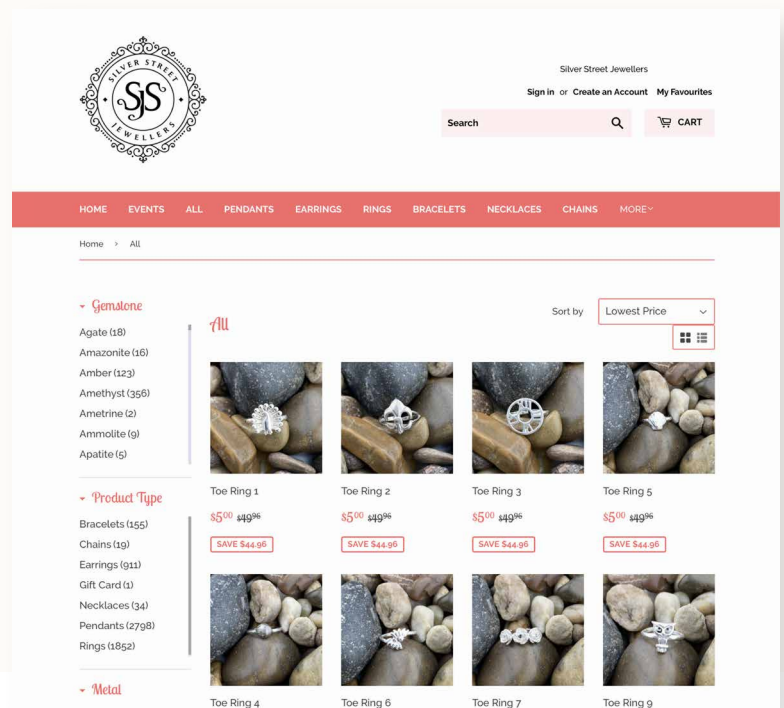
SILVER STREET SJS JEWELLERS

Silver Street Jewellers

Sign in or Create an Account My Favourites

Search

CART

HOME EVENTS ALL PENDANTS EARRINGS RINGS BRACELETS NECKLACES CHAINS MORE

Home > All

Gemstone

Agate (18)
Amazonite (16)
Amber (123)
Amethyst (356)
Ametrine (2)
Ammolite (9)
Apatite (5)

Product Type

Bracelets (155)
Chains (19)
Earrings (911)
Gift Card (1)
Necklaces (34)
Pendants (2798)
Rings (1852)

Metal

All

Sort by Lowest Price

Toe Ring 1
$5^{00}$ $49^{96}$
SAVE $44.96

Toe Ring 2
$5^{00}$ $49^{96}$
SAVE $44.96

Toe Ring 3
$5^{00}$ $49^{96}$
SAVE $44.96

Toe Ring 5
$5^{00}$ $49^{96}$
SAVE $44.96

Toe Ring 4

Toe Ring 6

Toe Ring 7

Toe Ring 9